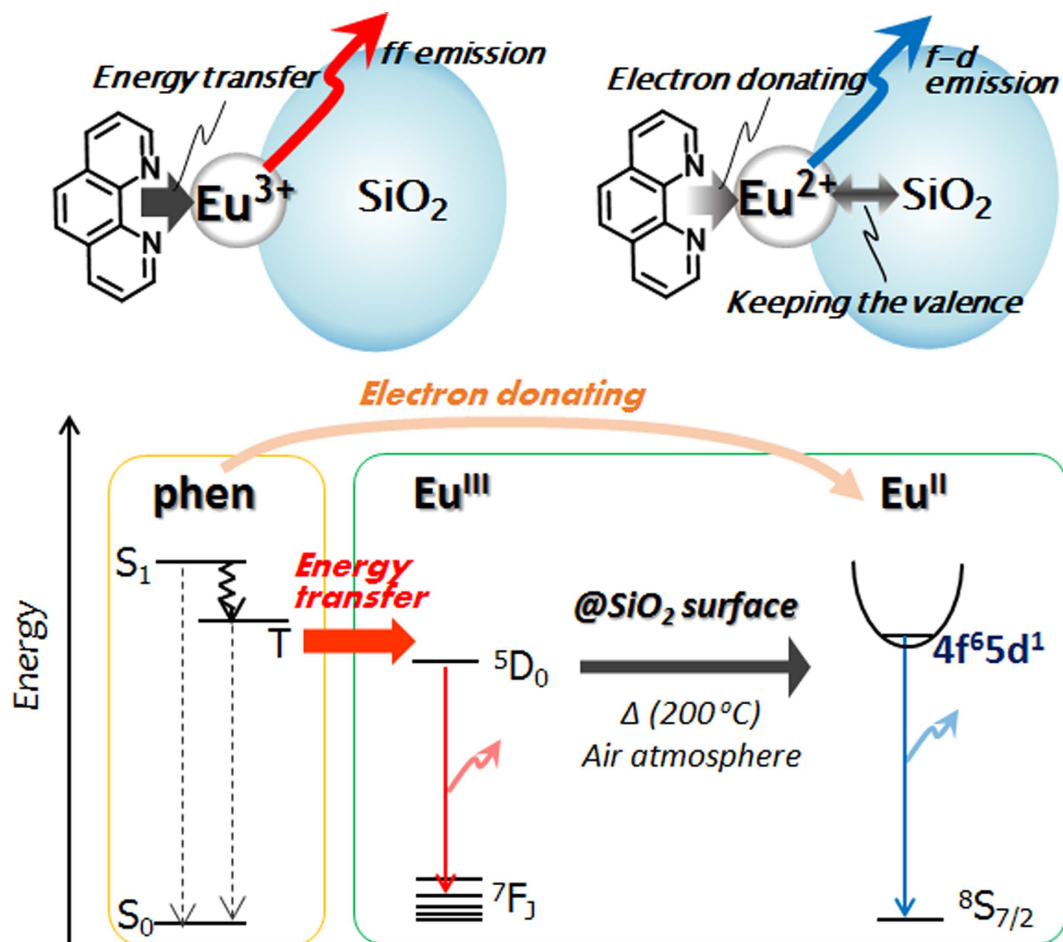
ff emission
Energy transfer
N
N
$Eu^{3+}$
$SiO_2$

f–d emission
Electron donating
N
N
$Eu^{2+}$
$SiO_2$
Keeping the valence

Electron donating
Energy
phen
$S_1$
T
$S_0$
Energy transfer
$Eu^{III}$
$^5D_0$
$^7F_J$
@$SiO_2$ surface
Δ (200°C)
Air atmosphere
$Eu^{II}$
$4f^65d^1$
$^8S_{7/2}$